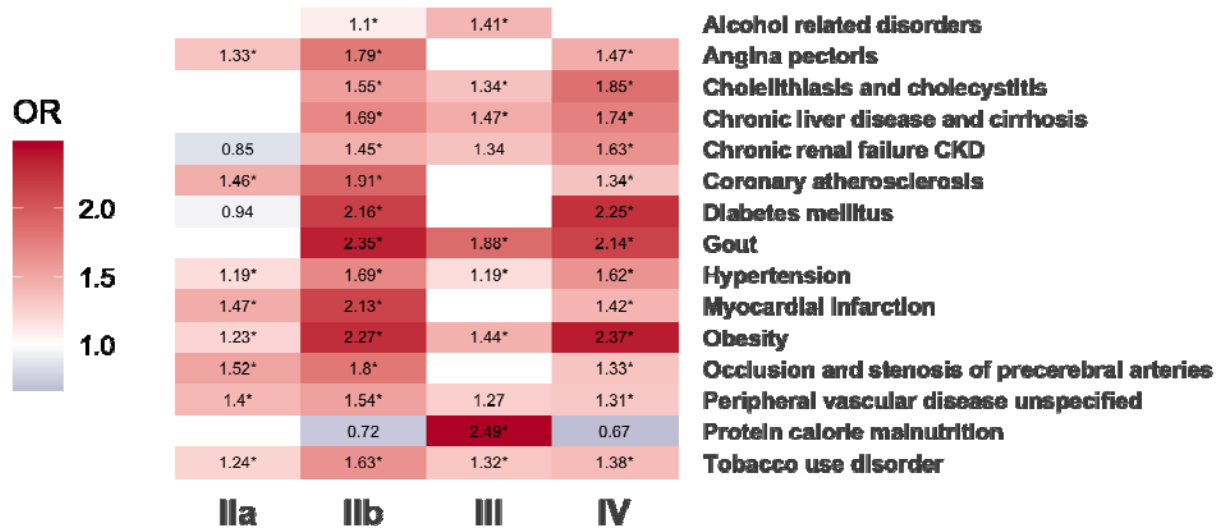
OR

2.0

1.5

1.0

| | IIa | IIb | III | IV |
|---|---|---|---|---|
| Alcohol related disorders | | 1.1* | 1.41* | |
| Angina pectoris | 1.33* | 1.79* | | 1.47* |
| Cholelithiasis and cholecystitis | | 1.55* | 1.34* | 1.85* |
| Chronic liver disease and cirrhosis | | 1.69* | 1.47* | 1.74* |
| Chronic renal failure CKD | 0.85 | 1.45* | 1.34 | 1.63* |
| Coronary atherosclerosis | 1.46* | 1.91* | | 1.34* |
| Diabetes mellitus | 0.94 | 2.16* | | 2.25* |
| Gout | | 2.35* | 1.88* | 2.14* |
| Hypertension | 1.19* | 1.69* | 1.19* | 1.62* |
| Myocardial infarction | 1.47* | 2.13* | | 1.42* |
| Obesity | 1.23* | 2.27* | 1.44* | 2.37* |
| Occlusion and stenosis of precerebral arteries | 1.52* | 1.8* | | 1.33* |
| Peripheral vascular disease unspecified | 1.4* | 1.54* | 1.27 | 1.31* |
| Protein calorie malnutrition | | 0.72 | 2.49* | 0.67 |
| Tobacco use disorder | 1.24* | 1.63* | 1.32* | 1.38* |